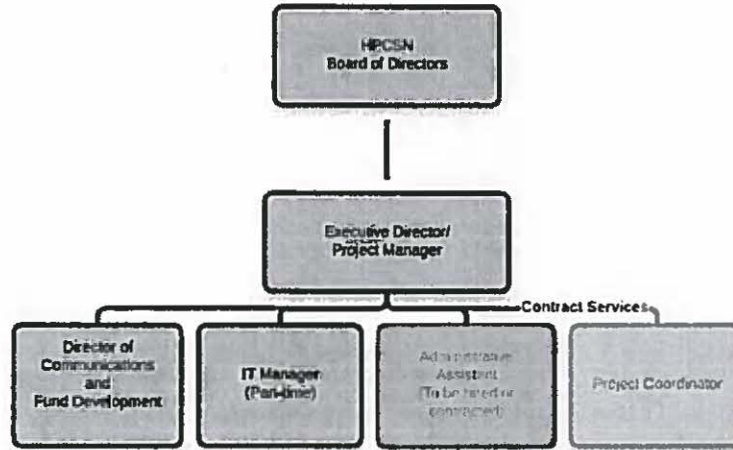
HPCSN
Board of Directors

Executive Director/
Project Manager

Contract Services

Director of
Communications
and
Fund Development

IT Manager
(Part-time)

Administrative
Assistant
(To be hired or
contracted)

Project Coordinator